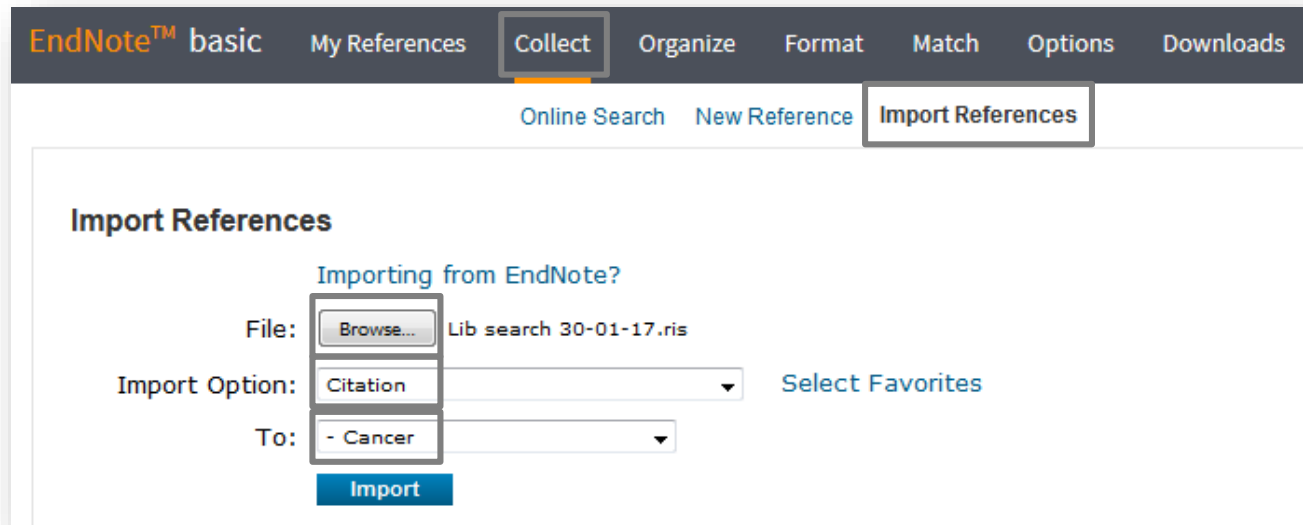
EndNote$^{TM}$ basic My References Collect Organize Format Match Options Downloads

Online Search New Reference Import References

Import References

Importing from EndNote?

File: Browse... Lib search 30-01-17.ris

Import Option: Citation Select Favorites

To: - Cancer

Import